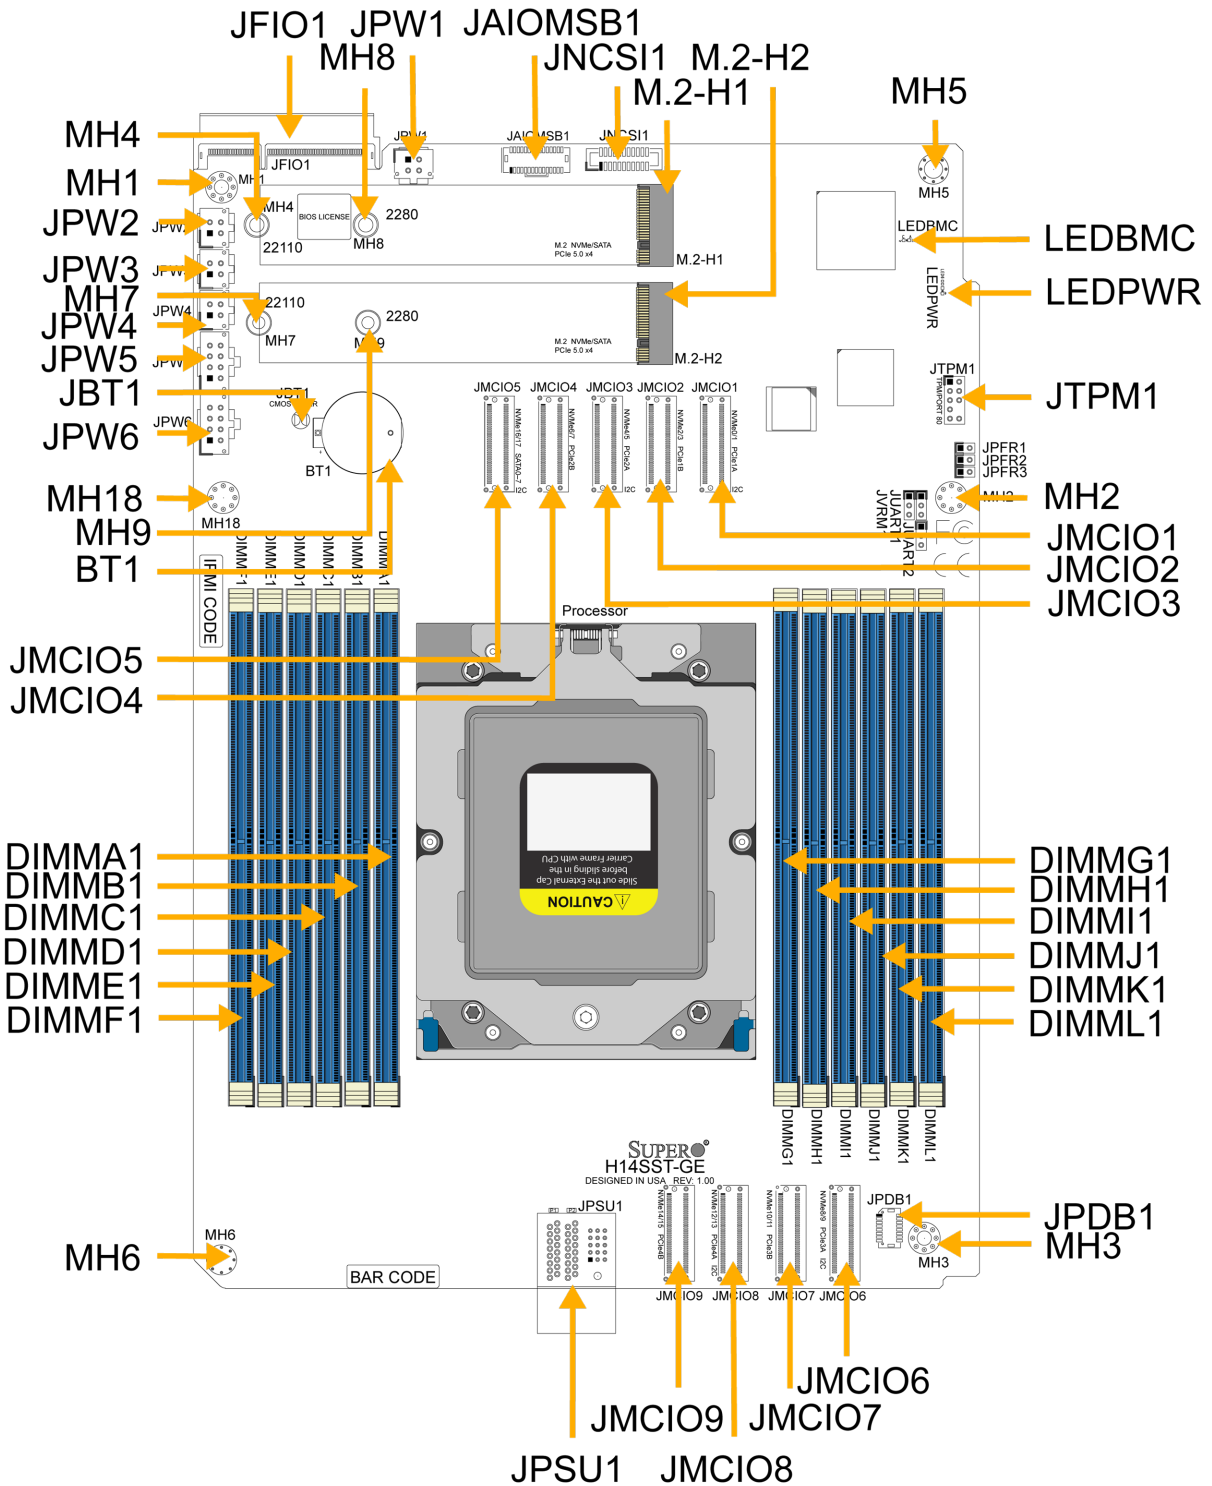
JFIO1 JPW1 JAIOMSB1
MH8 JNCSI1 M.2-H2
M.2-H1
MH5
MH4
MH1
JPW2
JPW3
MH7
JPW4
JPW5
JBT1
JPW6
MH18
MH9
BT1
LEDBMC
LEDPWR
JTPM1
MH2
JMCIO1
JMCIO2
JMCIO3
JMCIO5
JMCIO4
DIMMA1
DIMMB1
DIMMC1
DIMMD1
DIMME1
DIMMF1
DIMMG1
DIMMH1
DIMMI1
DIMMJ1
DIMMK1
DIMML1
JPDB1
MH3
MH6
JMCIO6
JMCIO9 JMCIO7
JPSU1 JMCIO8

JFIO1
JPW1
JAIOMSB1
JNCSI1
MH1
MH4
BIOS LICENSE
2280
MH8
22110
M.2 NVMe/SATA PCIe 5.0 x4
M.2-H1
22110
2280
MH7
MH9
M.2 NVMe/SATA PCIe 5.0 x4
M.2-H2
MH5
LEDBMC
LEDPWR
JTPM1
JPFR1
JPFR2
JPFR3
MH2
JUART1
JVRM1
JUART2
JMCIO5 JMCIO4 JMCIO3 JMCIO2 JMCIO1
NVMe16/17 SATA0~7 I2C
NVMe6/7 PCIe2B
NVMe4/5 PCIe2A I2C
NVMe2/3 PCIe1B
NVMe0/1 PCIe1A I2C
JBT1
CMOS CLEAR
BT1
MH18
IPMI CODE
DIMMF1 DIMME1 DIMMD1 DIMMC1 DIMMB1 DIMMA1
Processor
CAUTION
Slide out the external Cap before sliding in the Carrier Frame with CPU
DIMMG1 DIMMH1 DIMMI1 DIMMJ1 DIMMK1 DIMML1
SUPERMICRO
H14SST-GE
DESIGNED IN USA REV: 1.00
JPSU1
NVMe14/15 PCIe4B
NVMe12/13 PCIe4A I2C
NVMe10/11 PCIe3B
NVMe8/9 PCIe3A I2C
JPDB1
MH3
MH6
BAR CODE
JMCIO9 JMCIO8 JMCIO7 JMCIO6